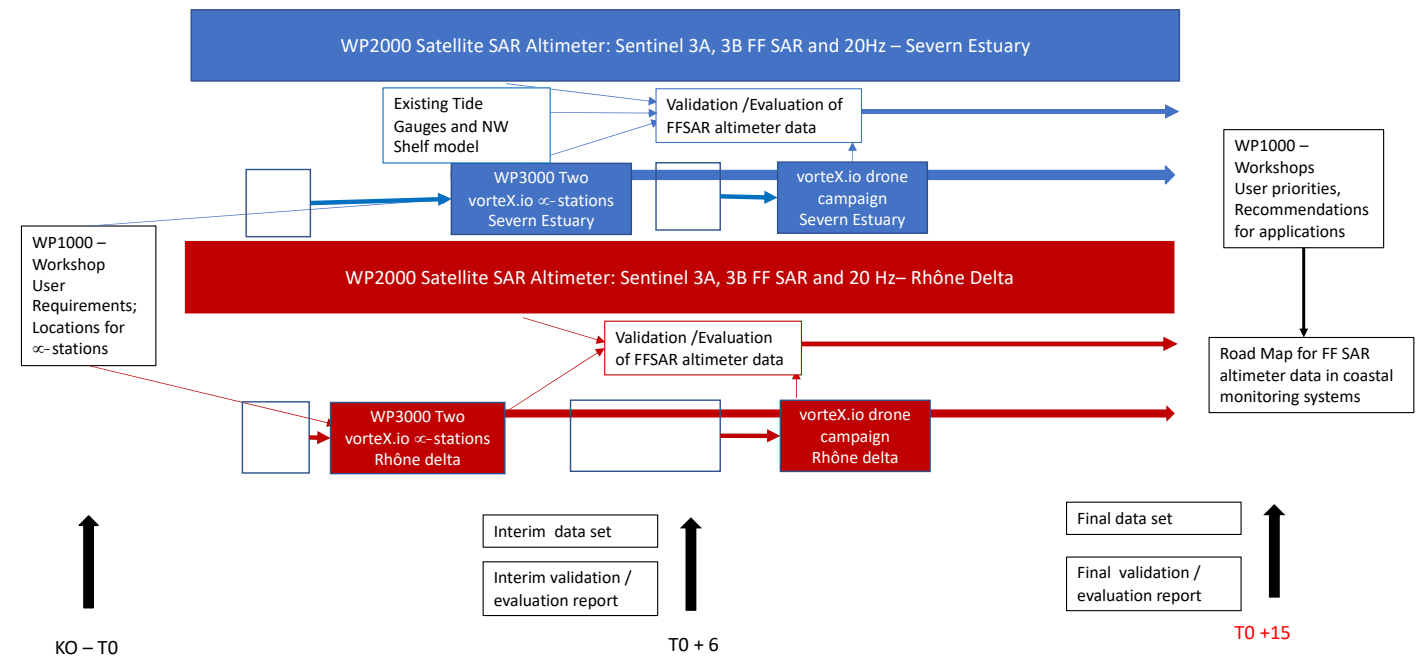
WP2000 Satellite SAR Altimeter: Sentinel 3A, 3B FF SAR and 20Hz – Severn Estuary

Existing Tide Gauges and NW Shelf model

Validation /Evaluation of FFSAR altimeter data

WP1000 – Workshops User priorities, Recommendations for applications

WP3000 Two vorteX.io ∝-stations Severn Estuary

vorteX.io drone campaign Severn Estuary

WP1000 – Workshop User Requirements; Locations for ∝-stations

WP2000 Satellite SAR Altimeter: Sentinel 3A, 3B FF SAR and 20 Hz– Rhône Delta

Validation /Evaluation of FFSAR altimeter data

Road Map for FF SAR altimeter data in coastal monitoring systems

WP3000 Two vorteX.io ∝-stations Rhône delta

vorteX.io drone campaign Rhône delta

Interim data set

Interim validation / evaluation report

Final data set

Final validation / evaluation report

KO – T0

T0 + 6

T0 +15